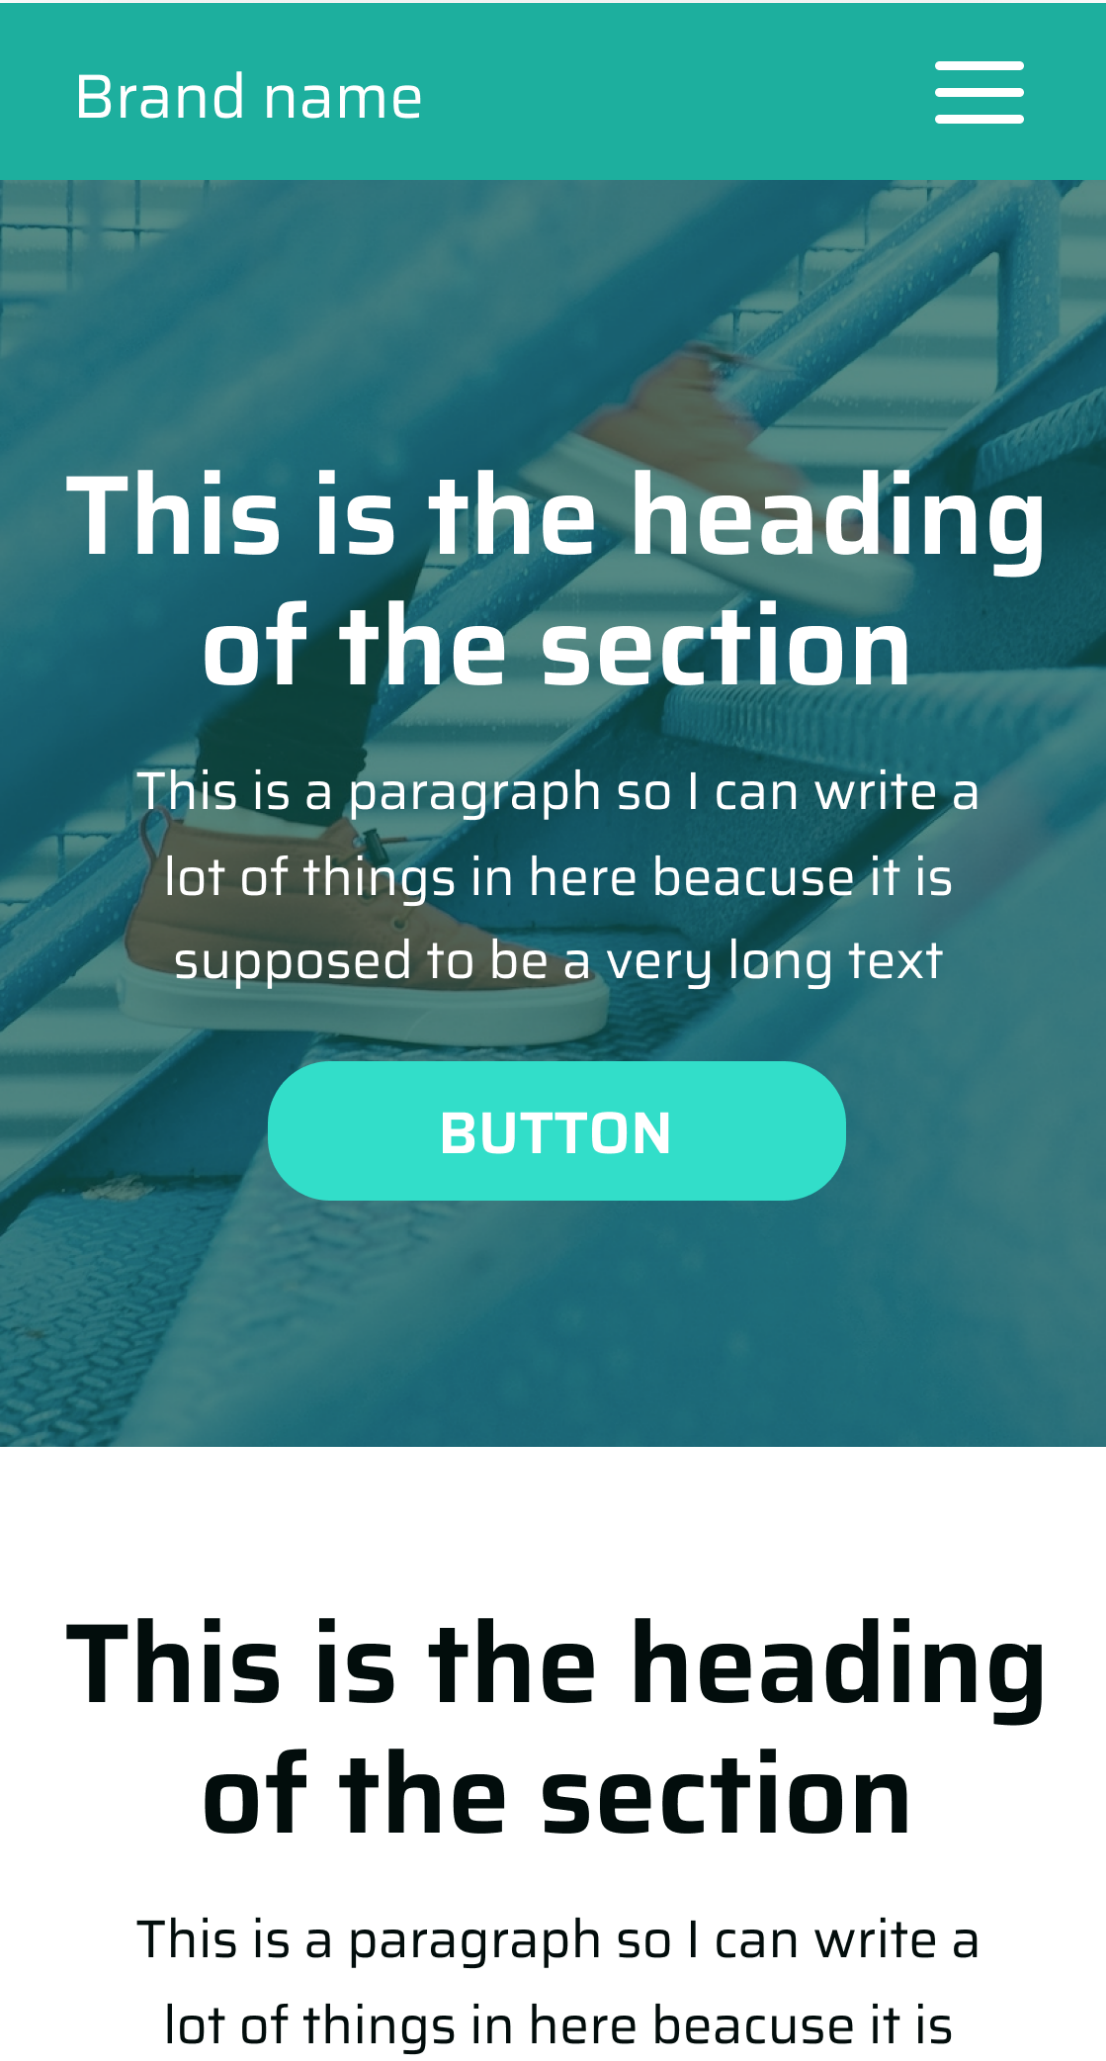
Brand name

This is the heading of the section

This is a paragraph so I can write a lot of things in here beacuse it is supposed to be a very long text

BUTTON

This is the heading of the section

This is a paragraph so I can write a lot of things in here beacuse it is